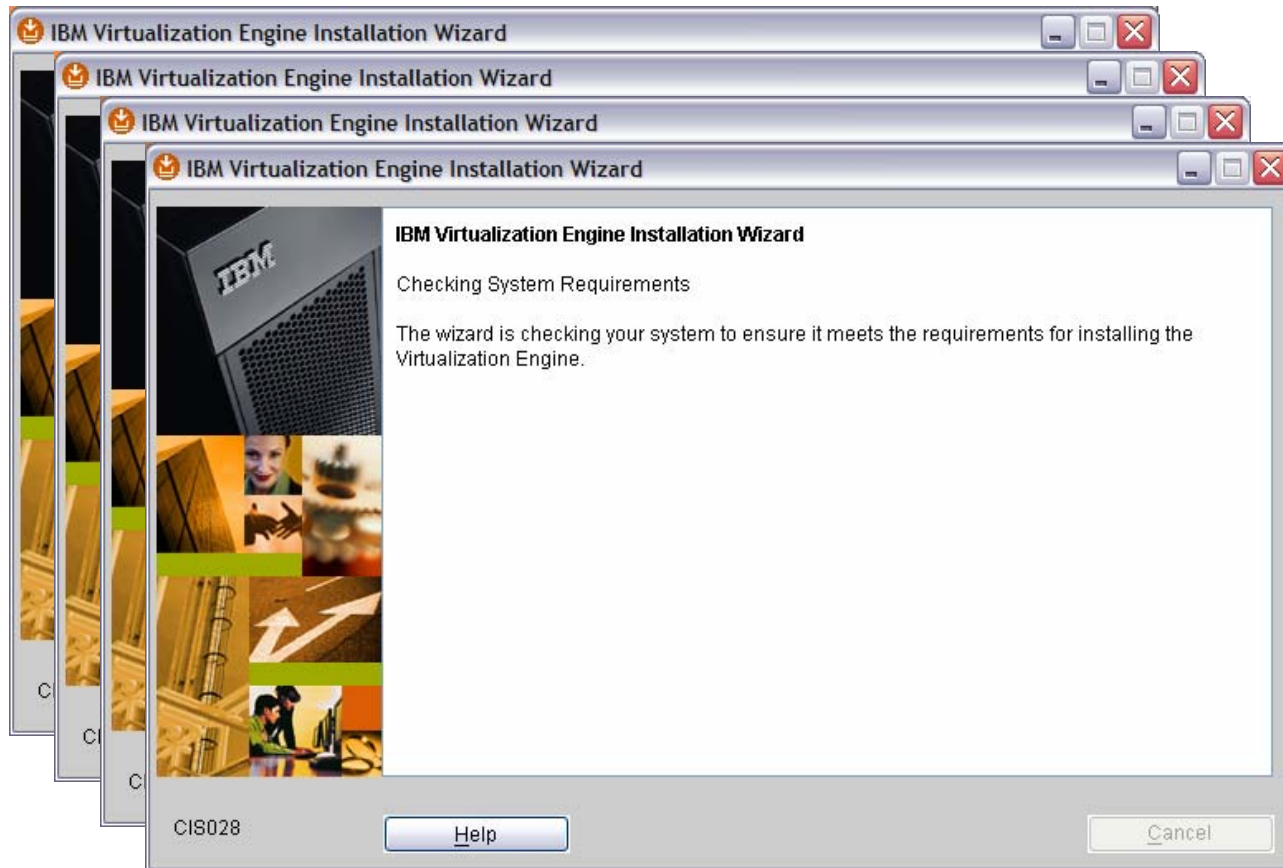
IBM Virtualization Engine Installation Wizard

IBM Virtualization Engine Installation Wizard

IBM Virtualization Engine Installation Wizard

IBM Virtualization Engine Installation Wizard

IBM

IBM Virtualization Engine Installation Wizard

Checking System Requirements

The wizard is checking your system to ensure it meets the requirements for installing the Virtualization Engine.

CI

CI

CI

CIS028

Help

Cancel